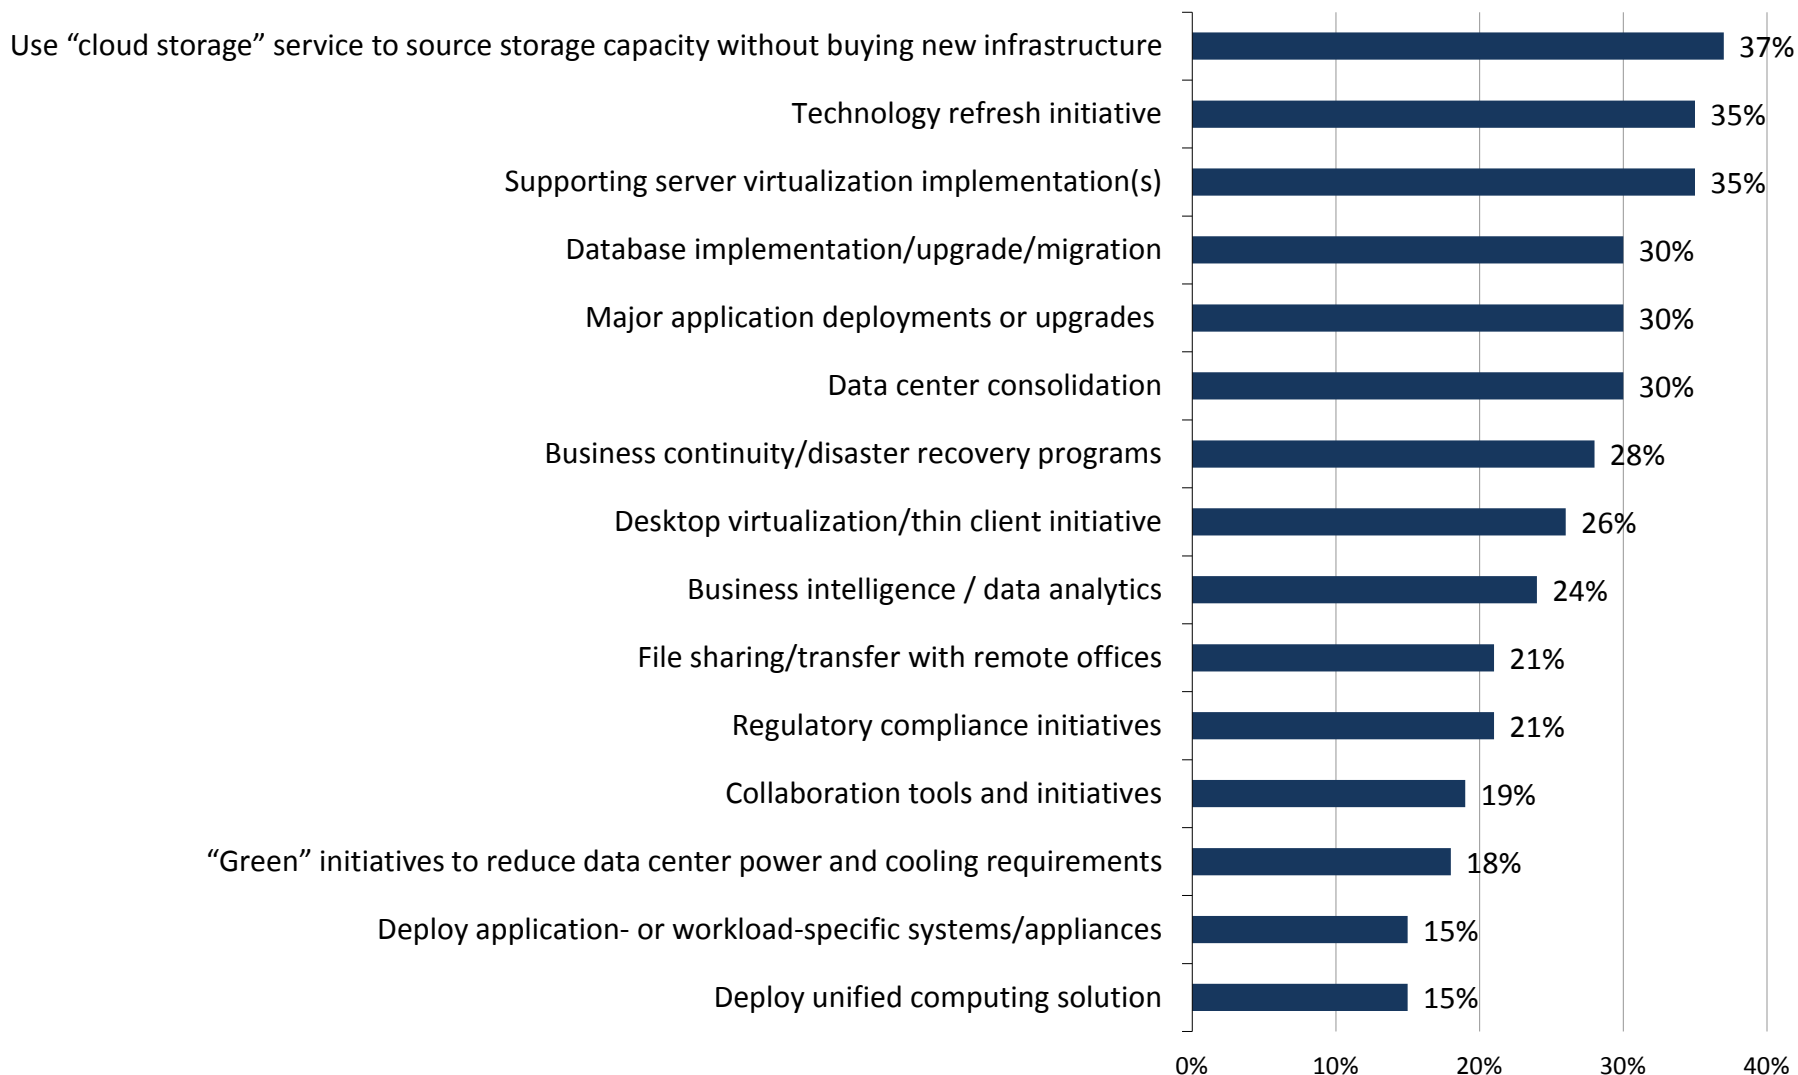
Use “cloud storage” service to source storage capacity without buying new infrastructure 37%
Technology refresh initiative 35%
Supporting server virtualization implementation(s) 35%
Database implementation/upgrade/migration 30%
Major application deployments or upgrades 30%
Data center consolidation 30%
Business continuity/disaster recovery programs 28%
Desktop virtualization/thin client initiative 26%
Business intelligence / data analytics 24%
File sharing/transfer with remote offices 21%
Regulatory compliance initiatives 21%
Collaboration tools and initiatives 19%
“Green” initiatives to reduce data center power and cooling requirements 18%
Deploy application- or workload-specific systems/appliances 15%
Deploy unified computing solution 15%

0% 10% 20% 30% 40%